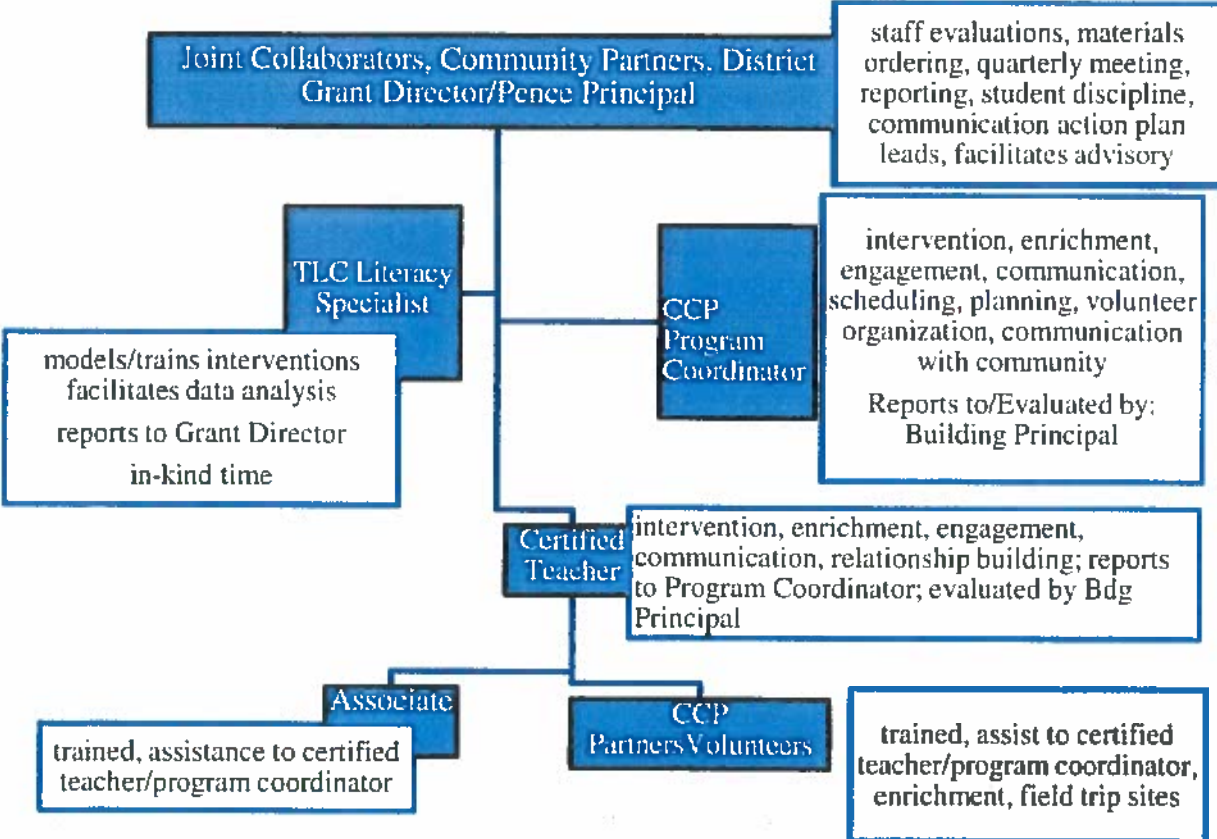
Joint Collaborators, Community Partners. District Grant Director/Pence Principal

staff evaluations, materials ordering, quarterly meeting, reporting, student discipline, communication action plan leads, facilitates advisory

TLC Literacy Specialist

models/trains interventions facilitates data analysis

reports to Grant Director

in-kind time

CCP Program Coordinator

intervention, enrichment, engagement, communication, scheduling, planning, volunteer organization, communication with community

Reports to/Evaluated by: Building Principal

Certified Teacher

intervention, enrichment, engagement, communication, relationship building; reports to Program Coordinator; evaluated by Bdg Principal

Associate

trained, assistance to certified teacher/program coordinator

CCP PartnersVolunteers

trained, assist to certified teacher/program coordinator, enrichment, field trip sites